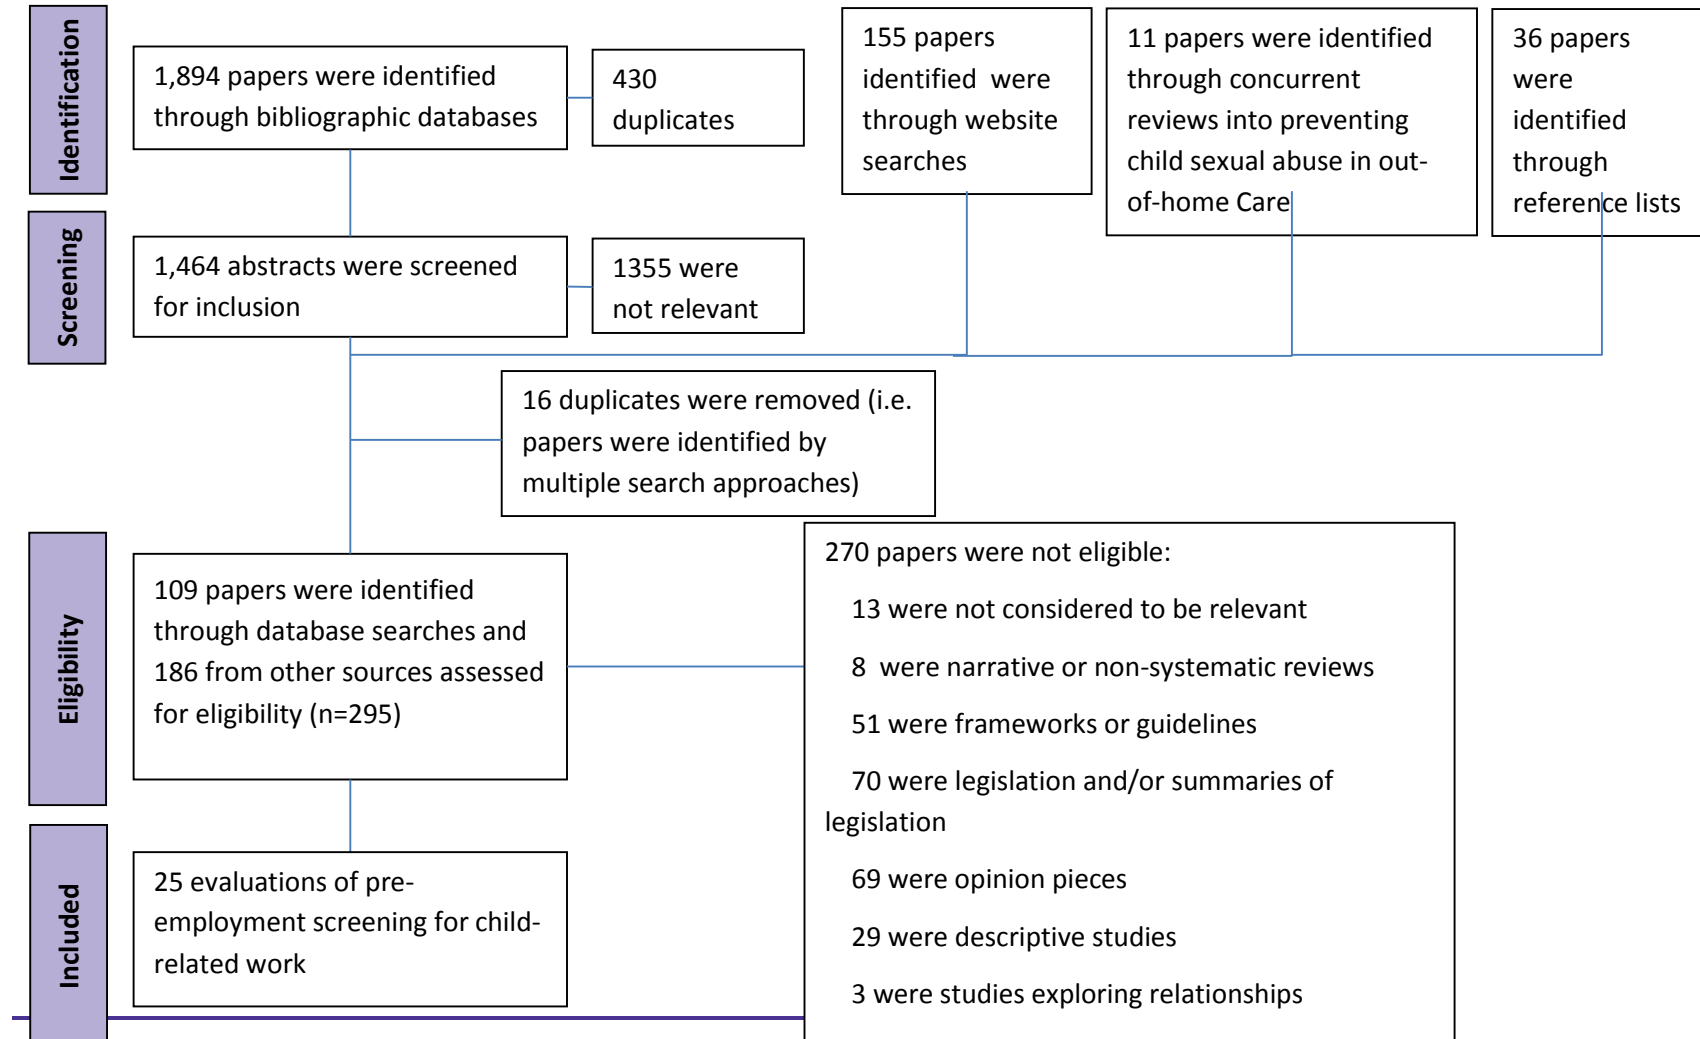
Identification

1,894 papers were identified through bibliographic databases

430 duplicates

155 papers identified were through website searches

11 papers were identified through concurrent reviews into preventing child sexual abuse in out-of-home Care

36 papers were identified through reference lists

Screening

1,464 abstracts were screened for inclusion

1355 were not relevant

16 duplicates were removed (i.e. papers were identified by multiple search approaches)

Eligibility

109 papers were identified through database searches and 186 from other sources assessed for eligibility (n=295)

270 papers were not eligible:

13 were not considered to be relevant

8 were narrative or non-systematic reviews

51 were frameworks or guidelines

70 were legislation and/or summaries of legislation

69 were opinion pieces

29 were descriptive studies

3 were studies exploring relationships

Included

25 evaluations of pre-employment screening for child-related work